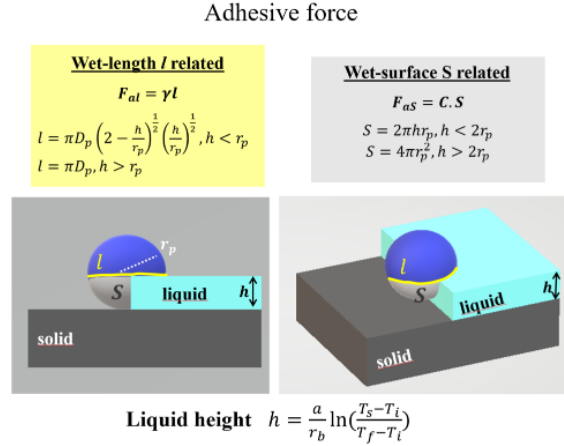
Adhesive force

Wet-length $l$ related

$F_{al} = \gamma l$

$l = \pi D_p \left(2 - \frac{h}{r_p}\right)^{\frac{1}{2}} \left(\frac{h}{r_p}\right)^{\frac{1}{2}}, h < r_p$

$l = \pi D_p, h > r_p$

Wet-surface S related

$F_{aS} = C.S$

$S = 2\pi h r_p, h < 2r_p$

$S = 4\pi r_p^2, h > 2r_p$

$r_p$

$l$

$S$

liquid

$h$

solid

$l$

$S$

liquid

$h$

solid

Liquid height $h = \frac{a}{r_b} \ln(\frac{T_s - T_i}{T_f - T_i})$